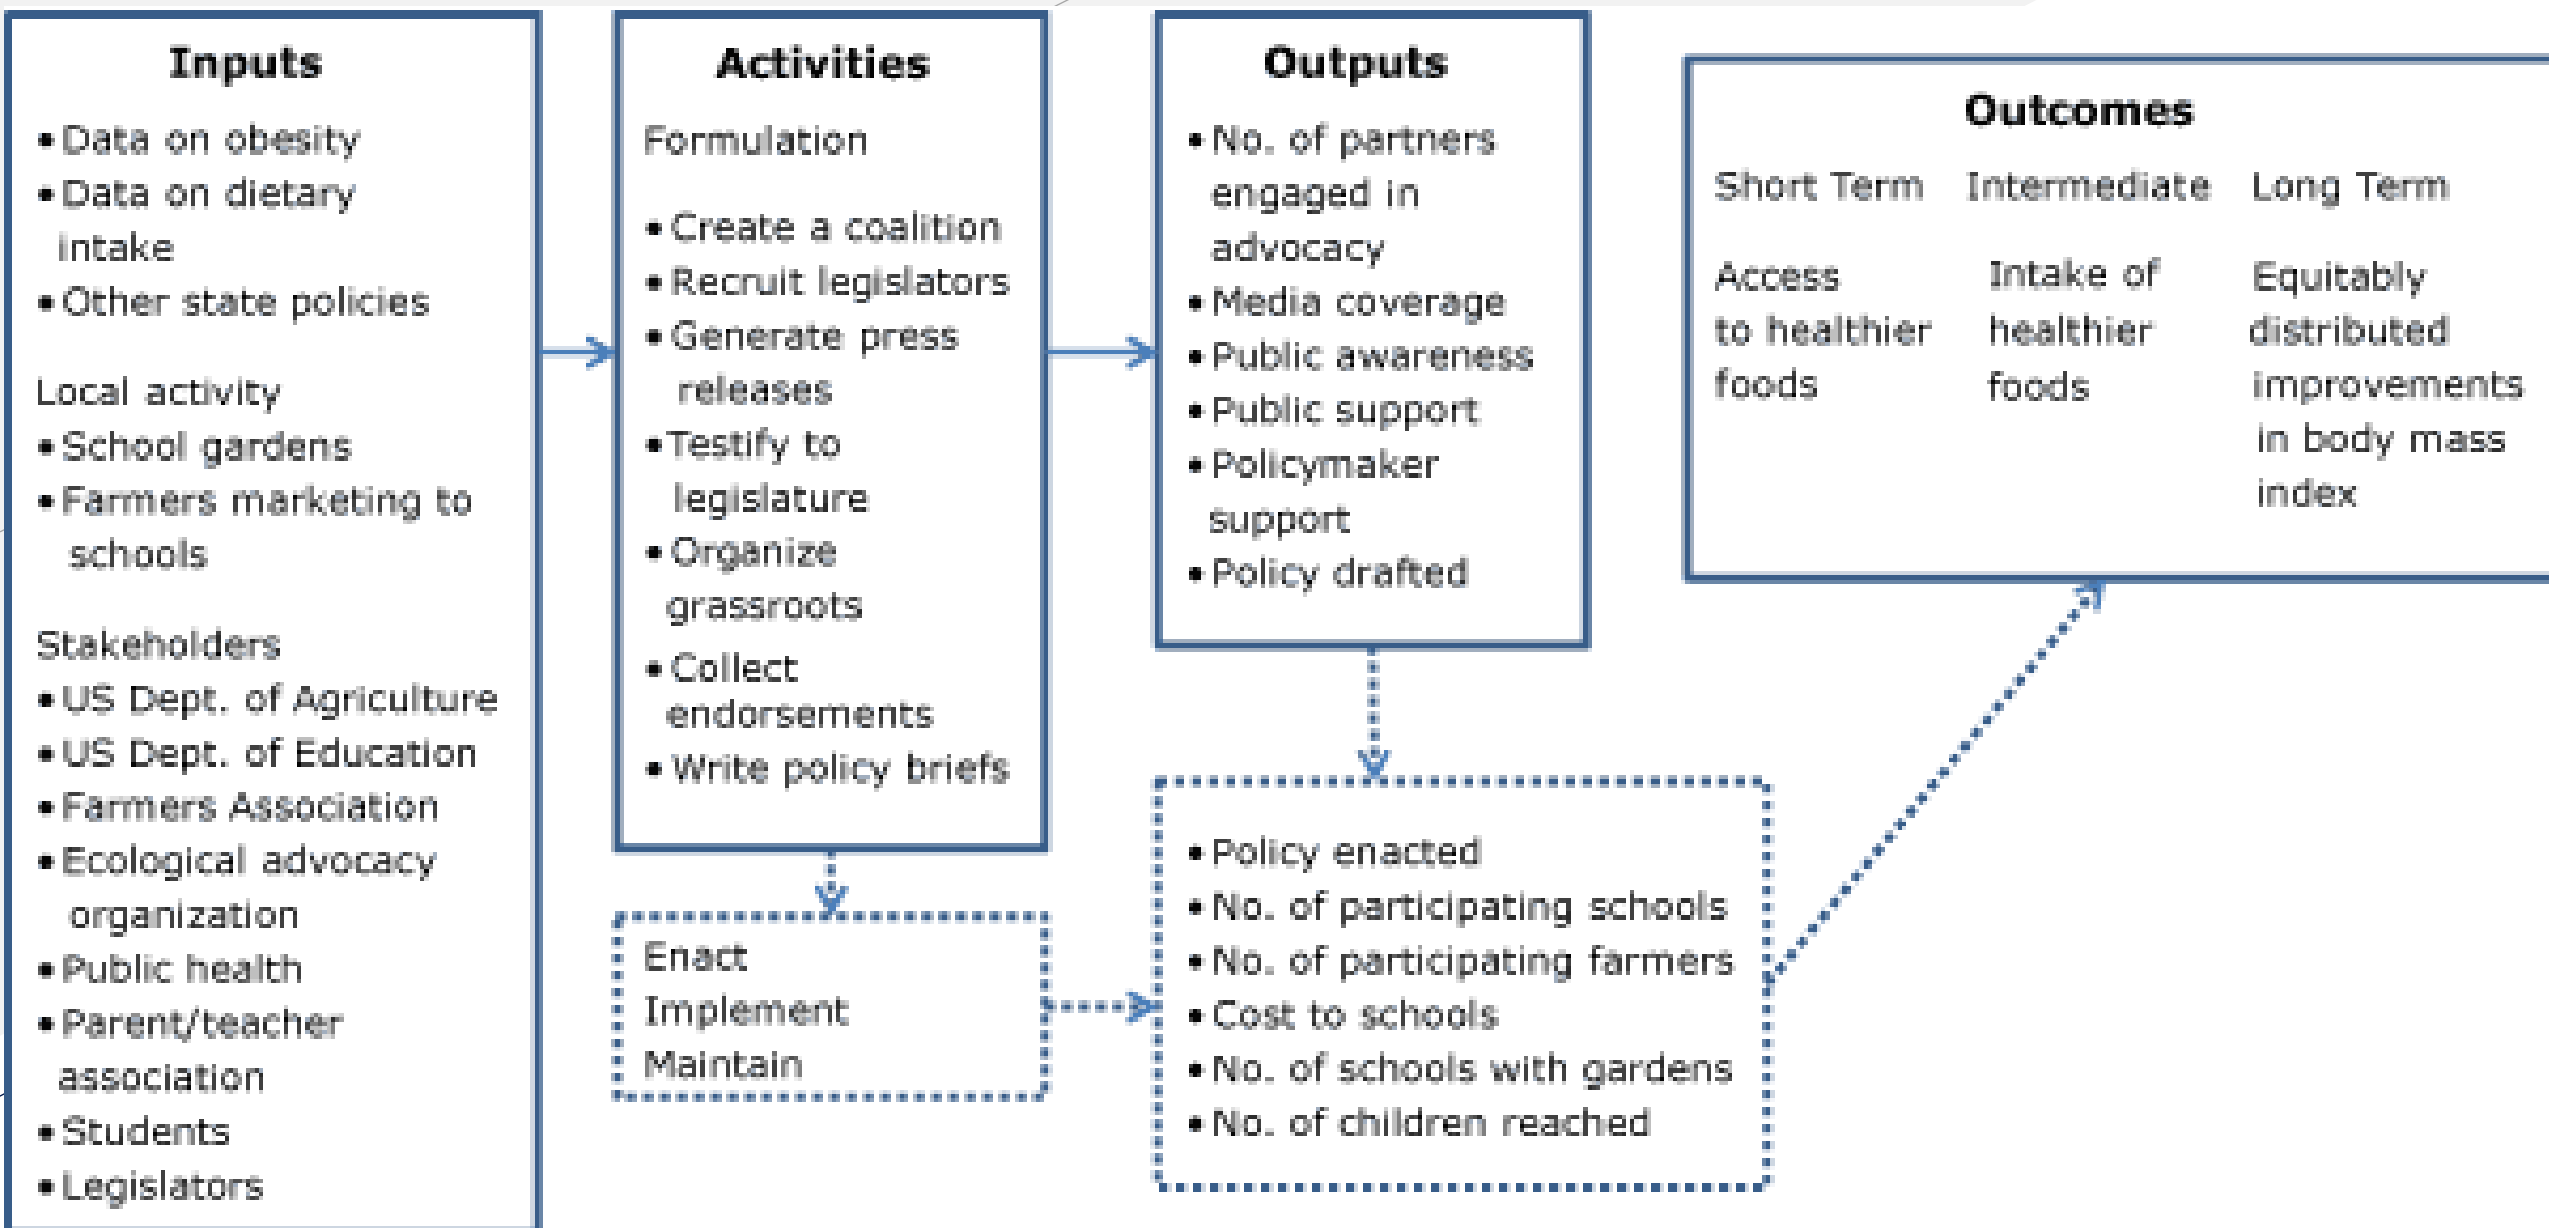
Inputs

• Data on obesity
• Data on dietary intake
• Other state policies

Local activity
• School gardens
• Farmers marketing to schools

Stakeholders
• US Dept. of Agriculture
• US Dept. of Education
• Farmers Association
• Ecological advocacy organization
• Public health
• Parent/teacher association
• Students
• Legislators

Activities

Formulation

• Create a coalition
• Recruit legislators
• Generate press releases
• Testify to legislature
• Organize grassroots
• Collect endorsements
• Write policy briefs

Enact
Implement
Maintain

Outputs

• No. of partners engaged in advocacy
• Media coverage
• Public awareness
• Public support
• Policymaker support
• Policy drafted

• Policy enacted
• No. of participating schools
• No. of participating farmers
• Cost to schools
• No. of schools with gardens
• No. of children reached

Outcomes

Short Term
Access to healthier foods

Intermediate
Intake of healthier foods

Long Term
Equitably distributed improvements in body mass index